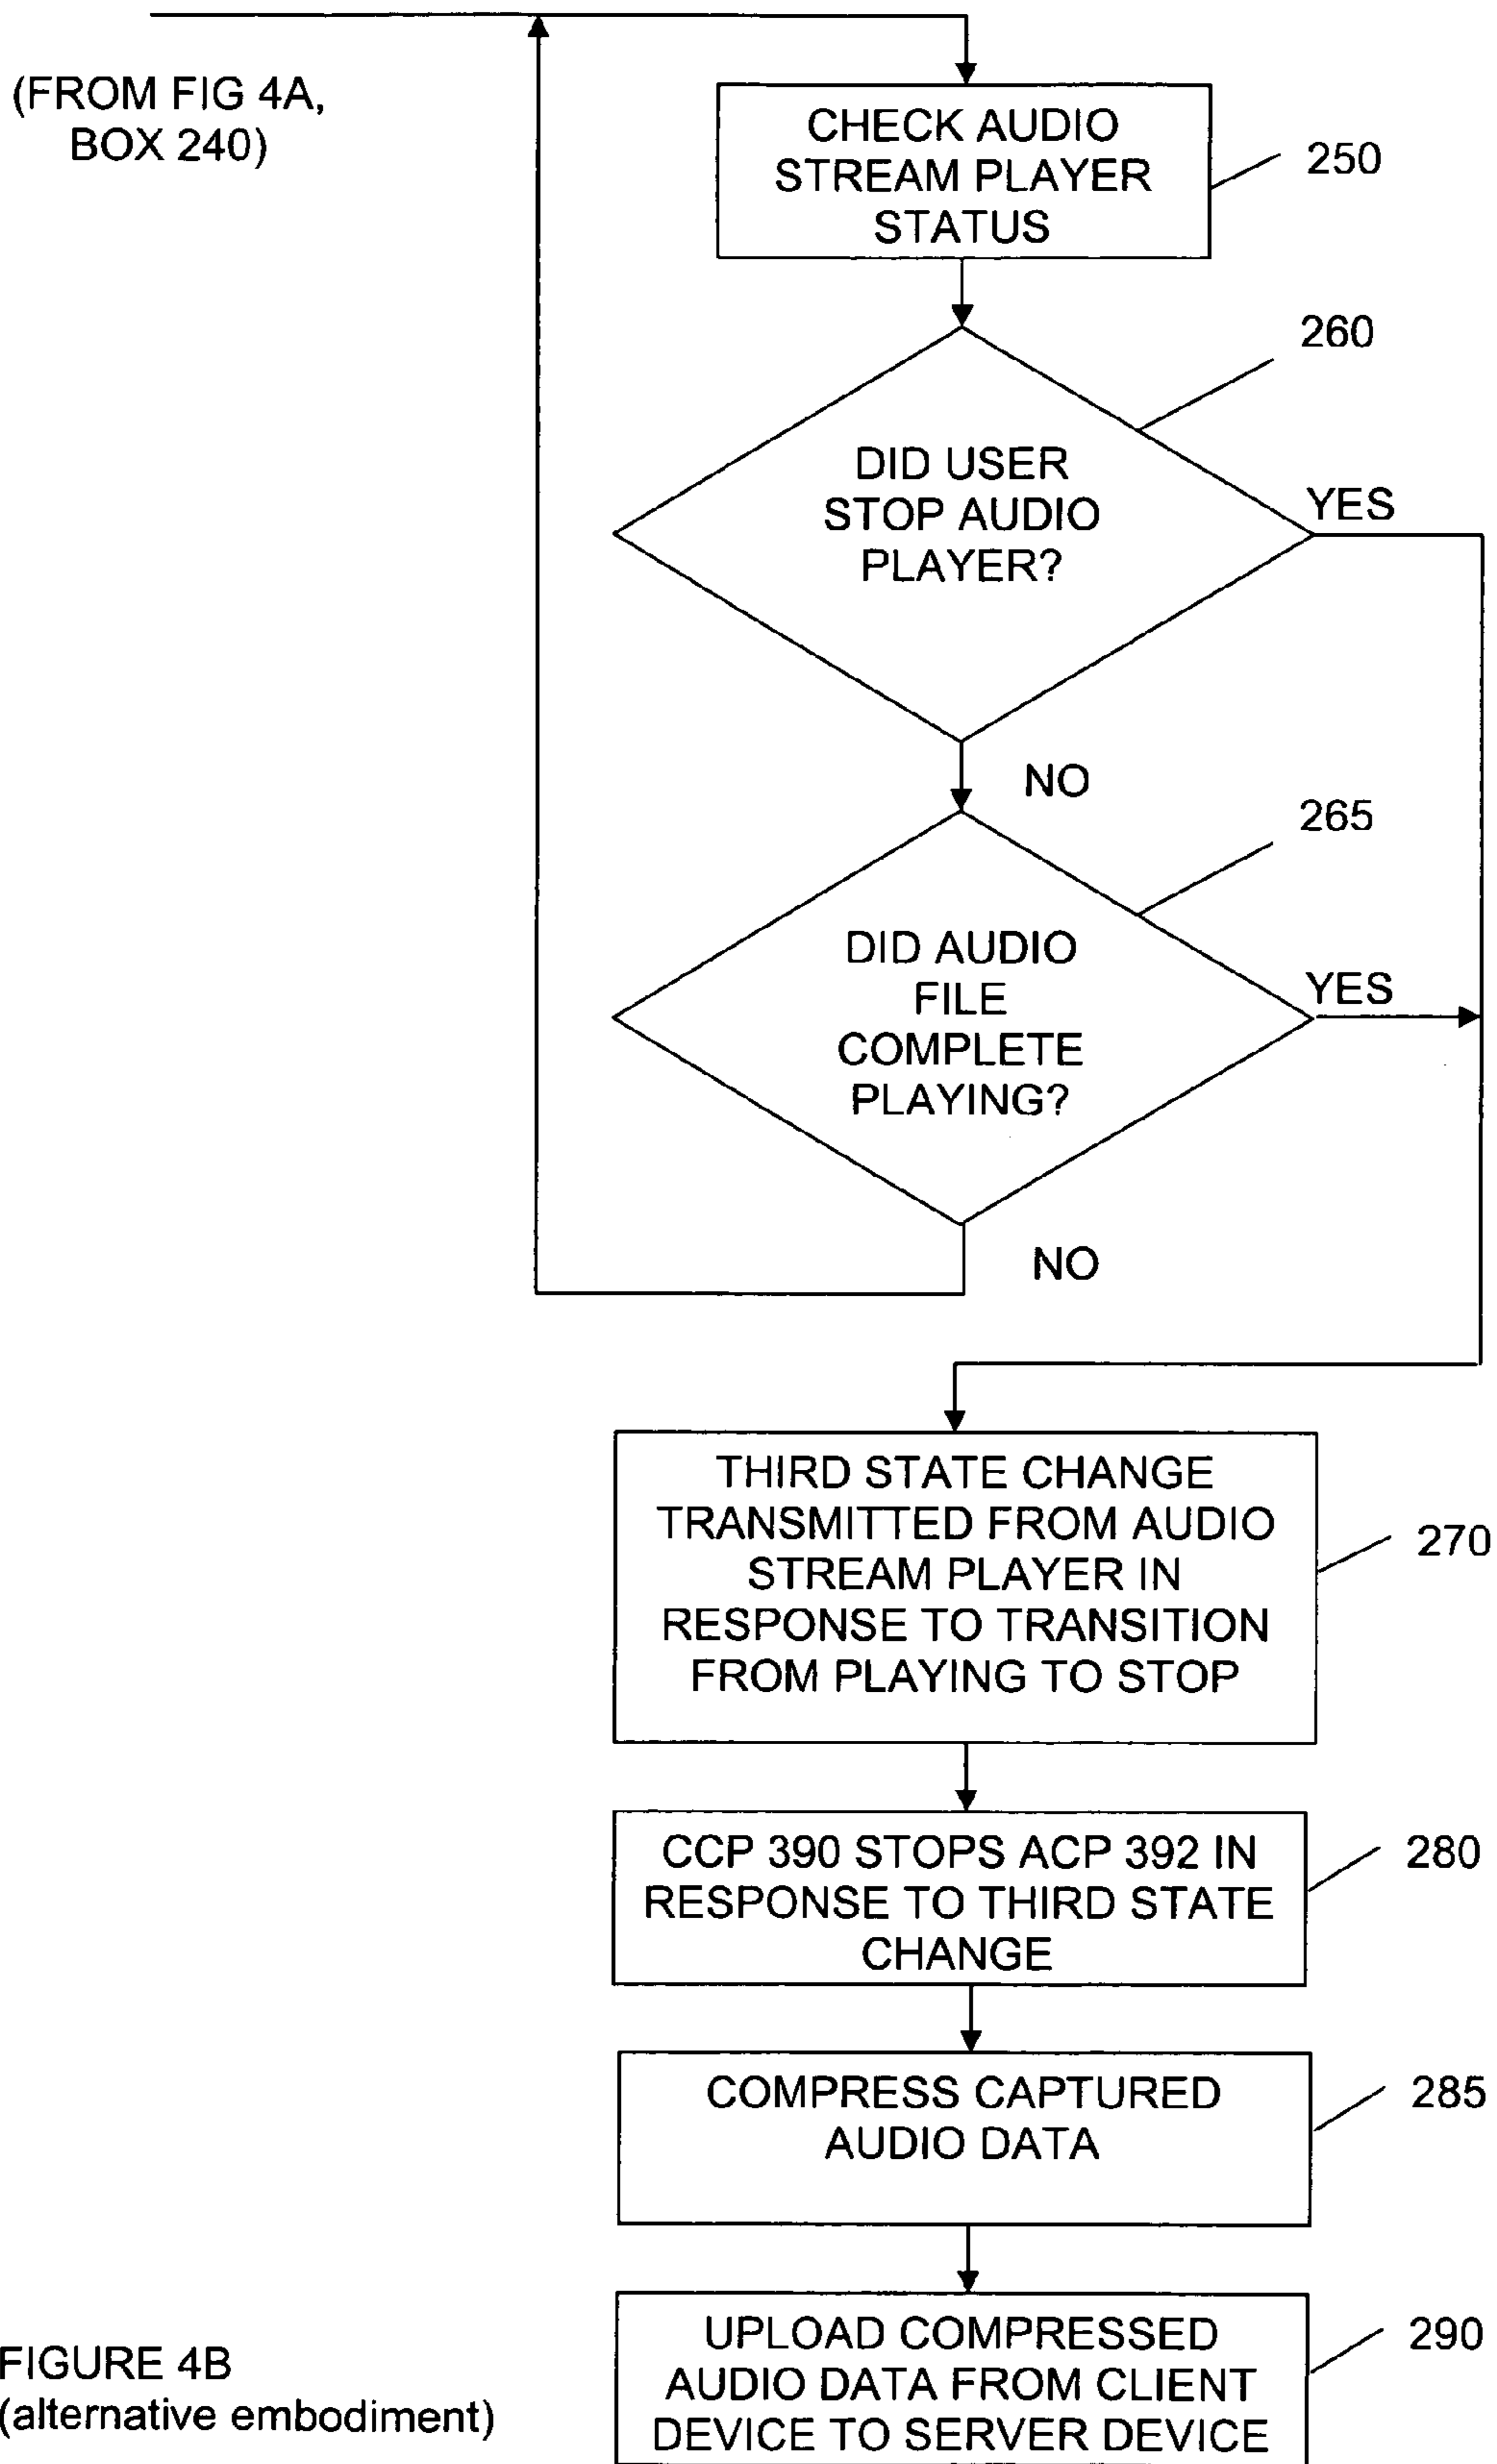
(FROM FIG 4A, BOX 240)

CHECK AUDIO STREAM PLAYER STATUS

250

260

DID USER STOP AUDIO PLAYER?

YES

NO

265

DID AUDIO FILE COMPLETE PLAYING?

YES

NO

THIRD STATE CHANGE TRANSMITTED FROM AUDIO STREAM PLAYER IN RESPONSE TO TRANSITION FROM PLAYING TO STOP

270

CCP 390 STOPS ACP 392 IN RESPONSE TO THIRD STATE CHANGE

280

COMPRESS CAPTURED AUDIO DATA

285

UPLOAD COMPRESSED AUDIO DATA FROM CLIENT DEVICE TO SERVER DEVICE

290

FIGURE 4B
(alternative embodiment)